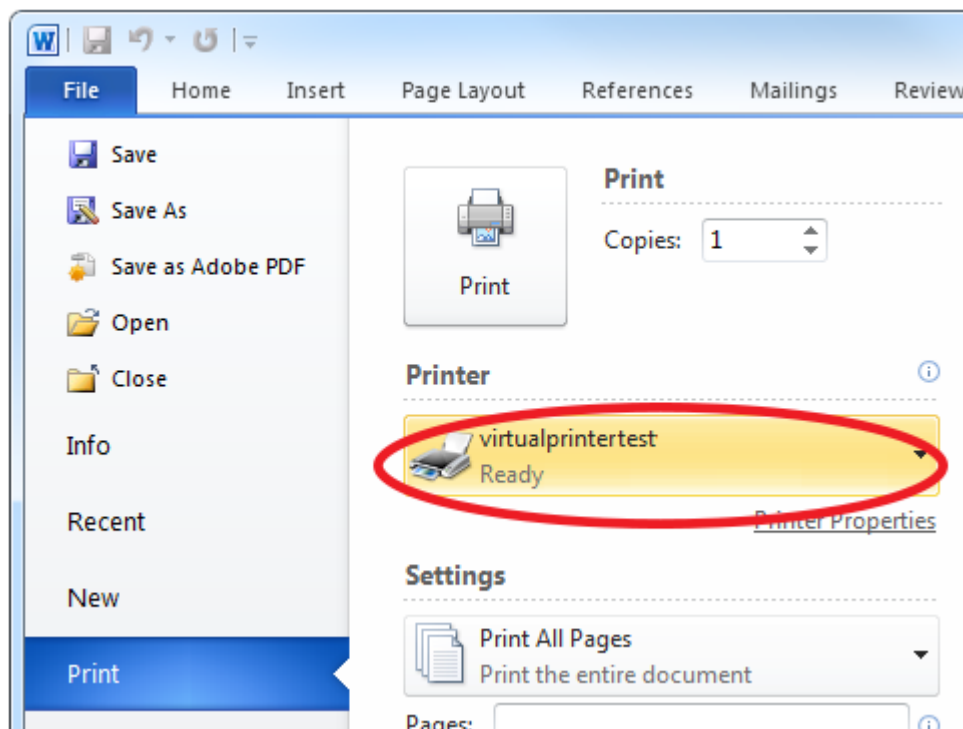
W

File

Home

Insert

Page Layout

References

Mailings

Review

Save

Save As

Save as Adobe PDF

Open

Close

Info

Recent

New

Print

Print

Print

Copies: 1

Printer

virtualprintertest

Ready

Printer Properties

Settings

Print All Pages

Print the entire document

Pages: